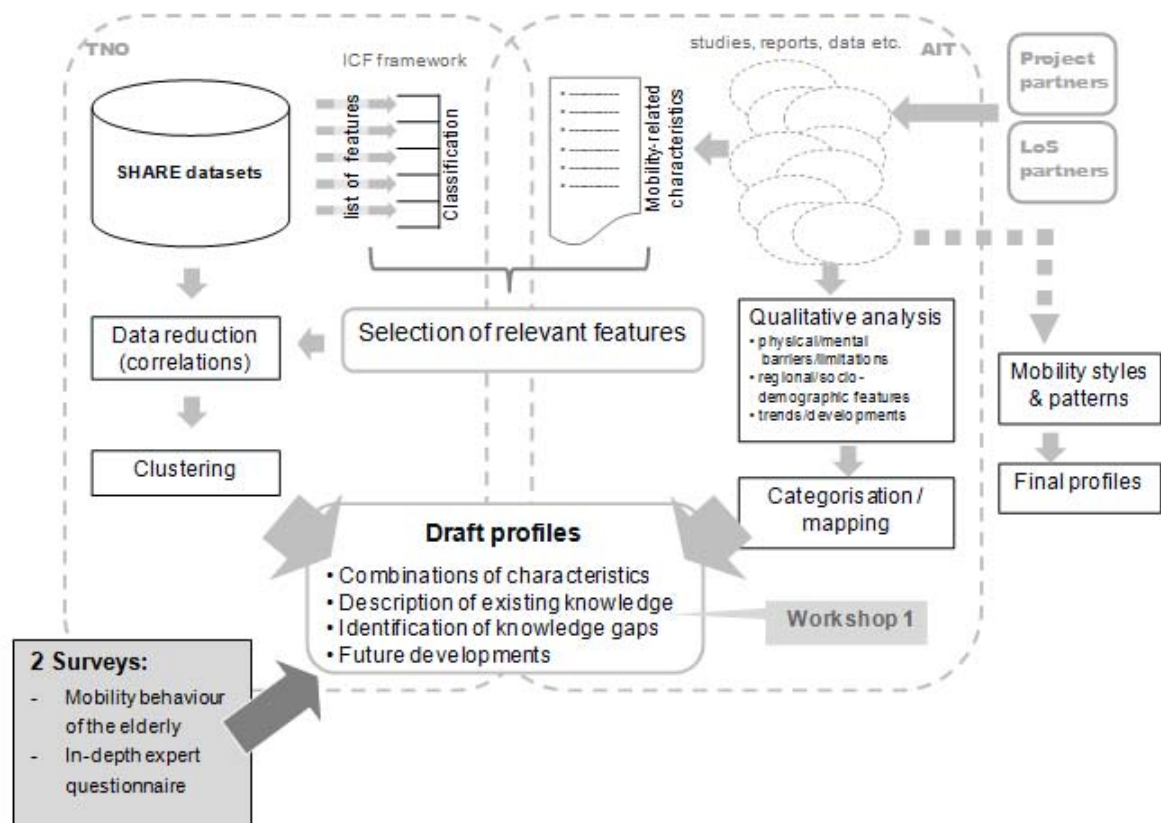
TNO

ICF framework

studies, reports, data etc.

AIT

Project partners

LoS partners

SHARE datasets

list of features

Classification

Mobility-related characteristics

Data reduction (correlations)

Selection of relevant features

Qualitative analysis
• physical/mental barriers/limitations
• regional/socio-demographic features
• trends/developments

Mobility styles & patterns

Clustering

Final profiles

Categorisation / mapping

Draft profiles
• Combinations of characteristics
• Description of existing knowledge
• Identification of knowledge gaps
• Future developments

Workshop 1

2 Surveys:
- Mobility behaviour of the elderly
- In-depth expert questionnaire